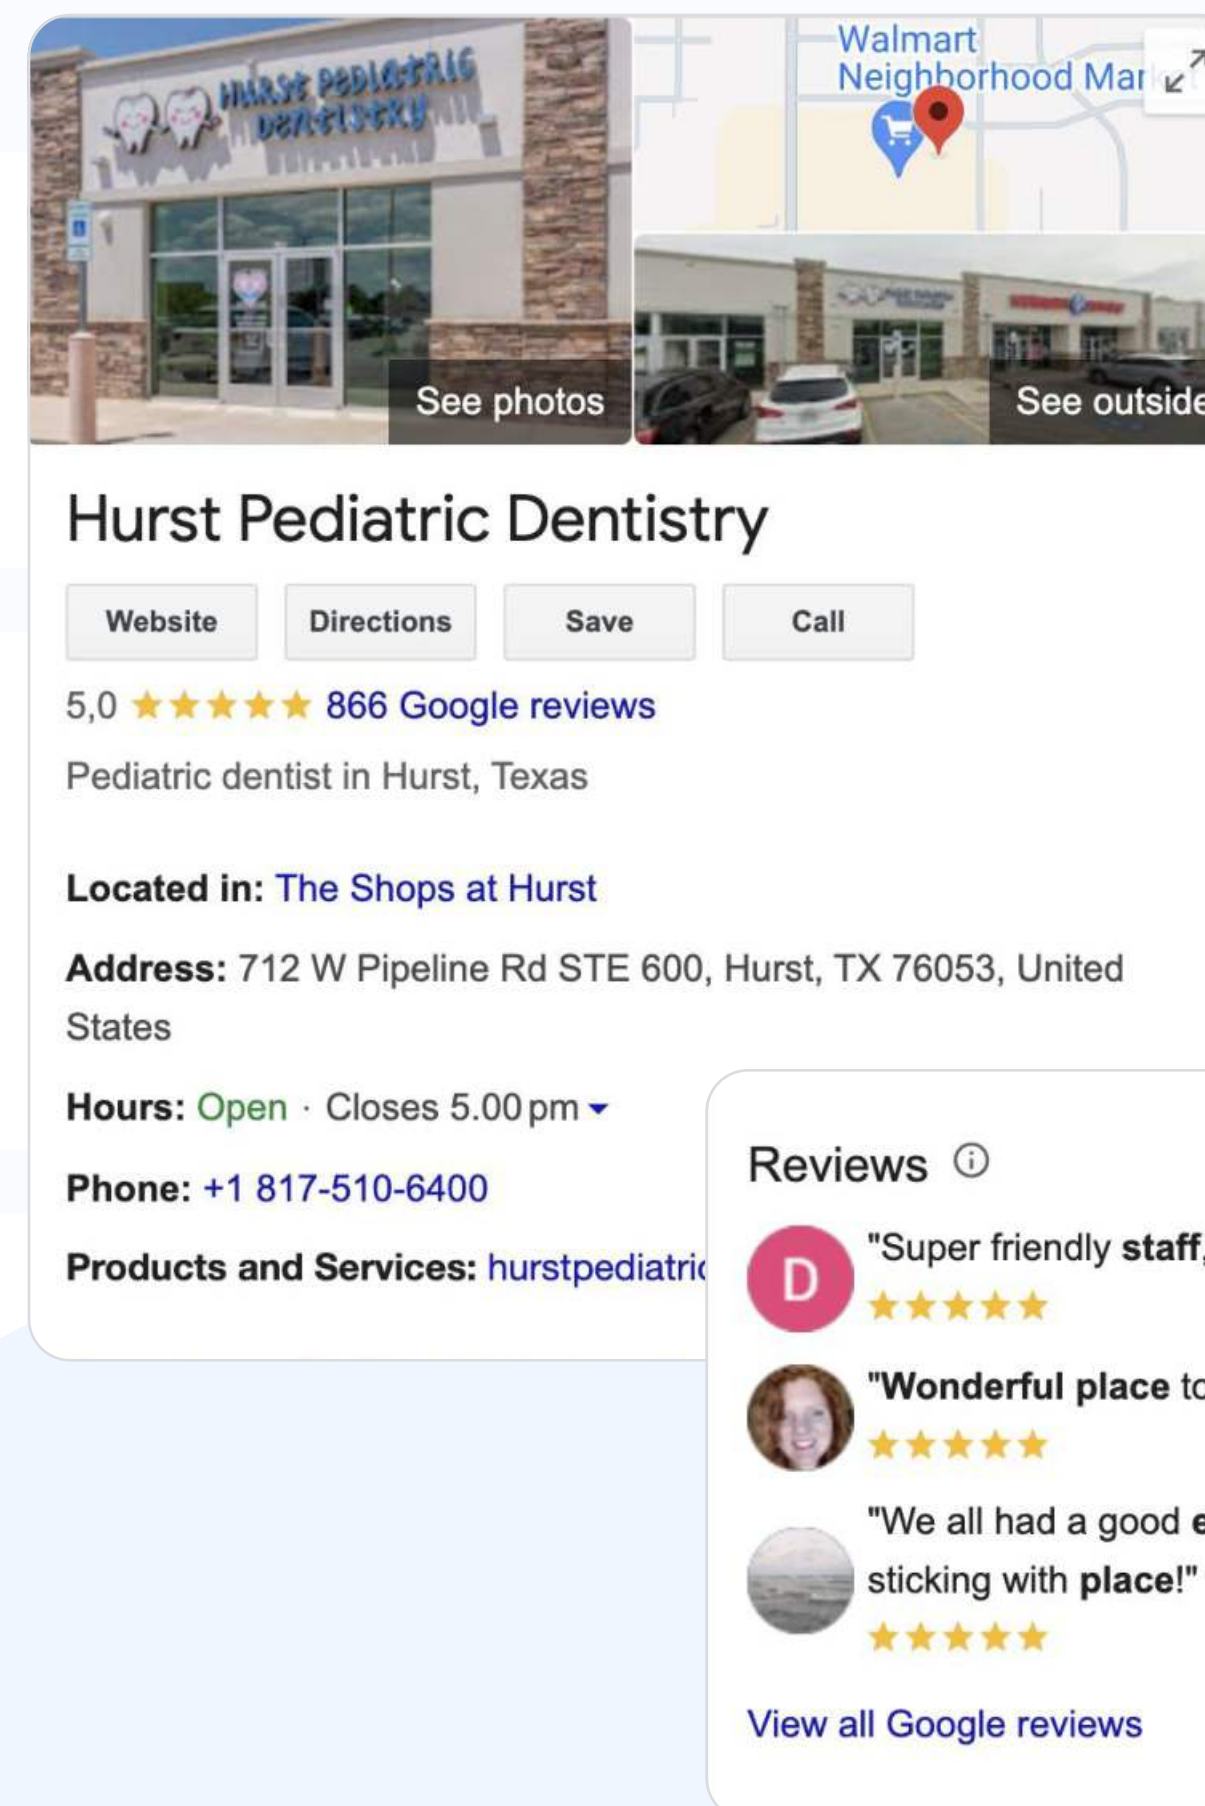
HURST PEDIATRIC DENTISTRY

See photos

Walmart Neighborhood Mar

See outside

Hurst Pediatric Dentistry

Website

Directions

Save

Call

5,0 ★★★★★ 866 Google reviews

Pediatric dentist in Hurst, Texas

Located in: The Shops at Hurst

Address: 712 W Pipeline Rd STE 600, Hurst, TX 76053, United States

Hours: Open · Closes 5.00 pm

Phone: +1 817-510-6400

Products and Services: hurstpediatric

Reviews

D

"Super friendly staff,

★★★★★

"Wonderful place to

★★★★★

"We all had a good e sticking with place!"

★★★★★

View all Google reviews